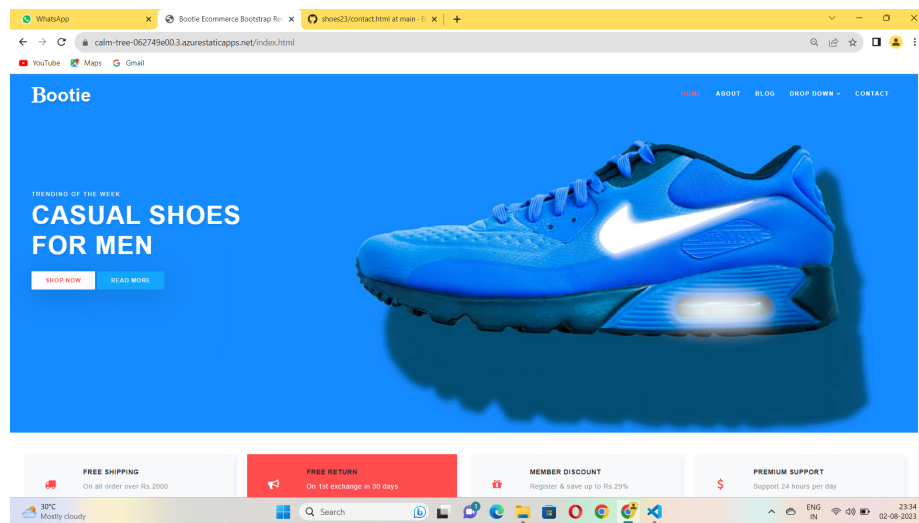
WhatsApp
Bootie Ecommerce Bootstrap Re
shoes23/contact.html at main
calm-tree-062749e00.3.azurestaticapps.net/index.html
YouTube Maps Gmail

Bootie
HOME ABOUT BLOG DROP DOWN CONTACT

TRENDING OF THE WEEK
CASUAL SHOES FOR MEN
SHOP NOW READ MORE

AIR MAX

FREE SHIPPING
On all order over Rs.2000

FREE RETURN
On 1st exchange in 30 days

MEMBER DISCOUNT
Register & save up to Rs.29%

PREMIUM SUPPORT
Support 24 hours per day

30°C
Mostly cloudy
Search
ENG IN
23:34
02-08-2023